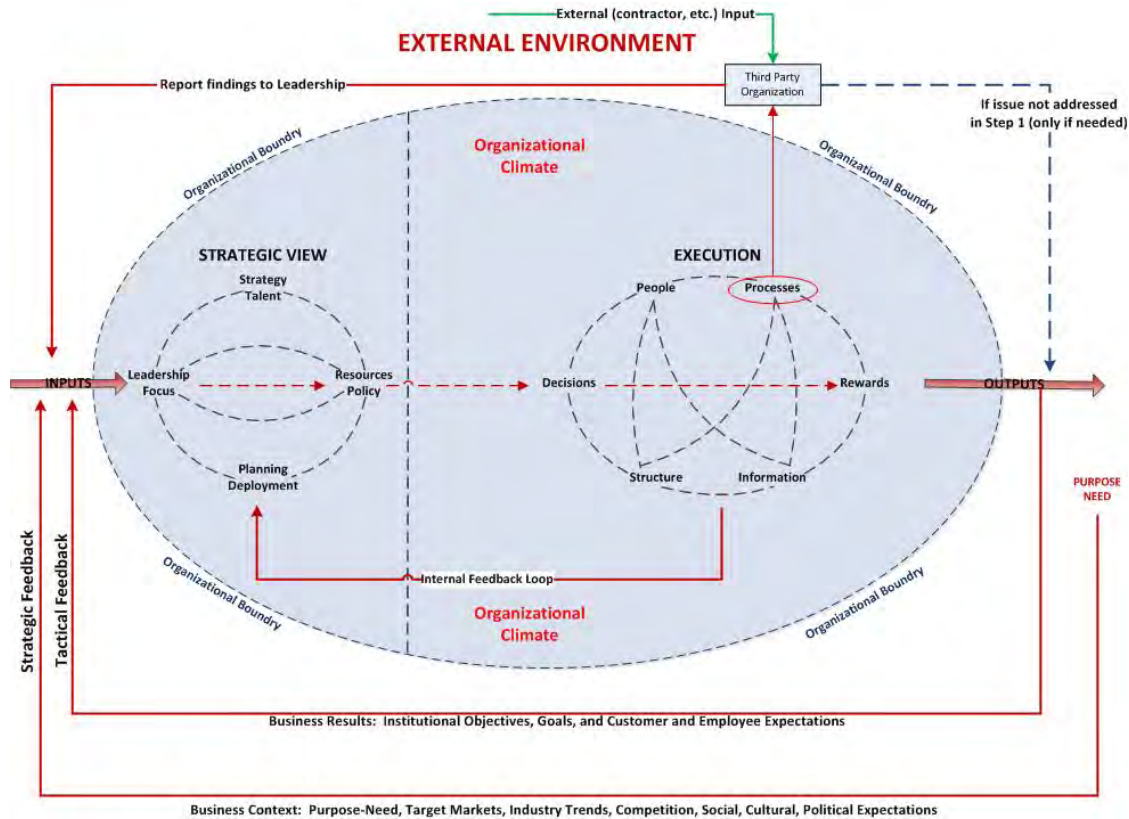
External (contractor, etc.) Input

EXTERNAL ENVIRONMENT

Report findings to Leadership

Third Party Organization

If issue not addressed in Step 1 (only if needed)

Organizational Boundry

Organizational Climate

Organizational Boundry

STRATEGIC VIEW

Strategy
Talent

Leadership
Focus

Resources
Policy

Planning
Deployment

EXECUTION

People

Processes

Decisions

Rewards

Structure

Information

INPUTS

OUTPUTS

PURPOSE
NEED

Strategic Feedback

Tactical Feedback

Organizational Boundry

Internal Feedback Loop

Organizational Climate

Organizational Boundry

Business Results: Institutional Objectives, Goals, and Customer and Employee Expectations

Business Context: Purpose-Need, Target Markets, Industry Trends, Competition, Social, Cultural, Political Expectations